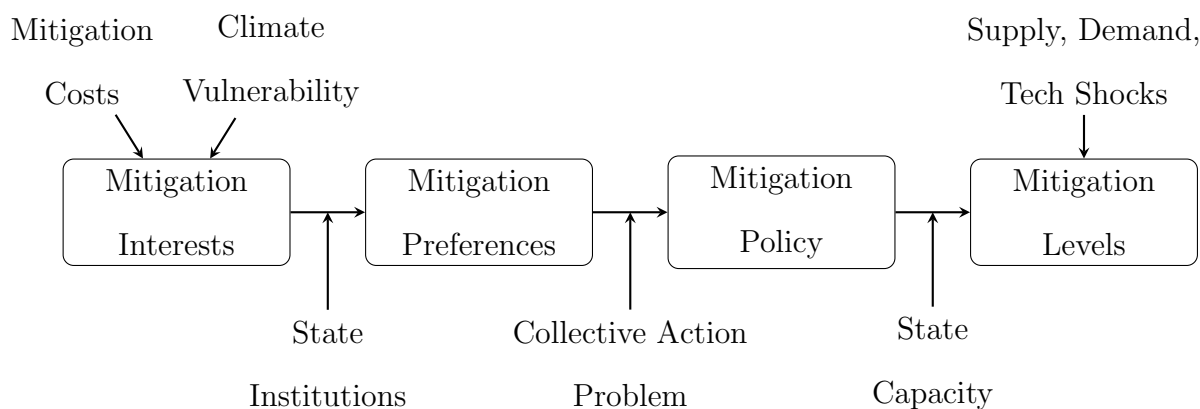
Mitigation Costs

Climate Vulnerability

Supply, Demand, Tech Shocks

Mitigation Interests

Mitigation Preferences

Mitigation Policy

Mitigation Levels

State Institutions

Collective Action Problem

State Capacity